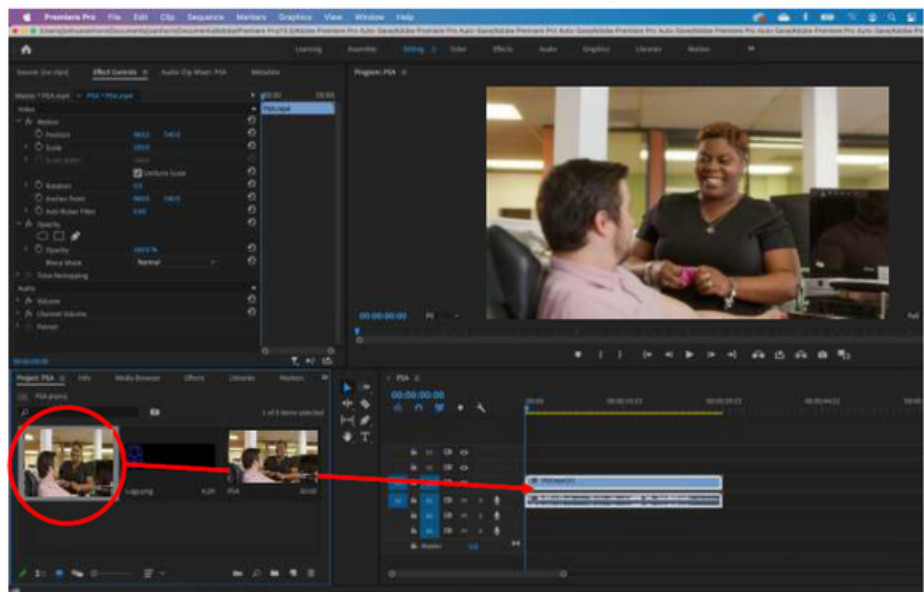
Premiere Pro File Edit Clip Sequence Markers Graphics View Window Help

Learning Assembly Editing Color Effects Audio Graphics Libraries Markers

Source: (no clips) Effect Controls Audio Clip Mixer: PSA Metadata

Program: PSA

Master * PSA.mp4 PSA * PSA.mp4

PSA.mp4

Video
Motion
Position
Scale
Scale Width
Uniform Scale
Rotation
Anchor Point
Anti-flicker Filter
Opacity
Opacity
Blend Mode Normal
Time Remapping
Audio
Volume
Channel Volume
Panner

00:00:00:00

Project: PSA Info Media Browser Effects Libraries Markers

PSA.prproj

PSA

PSA

00:00:00:00

Master